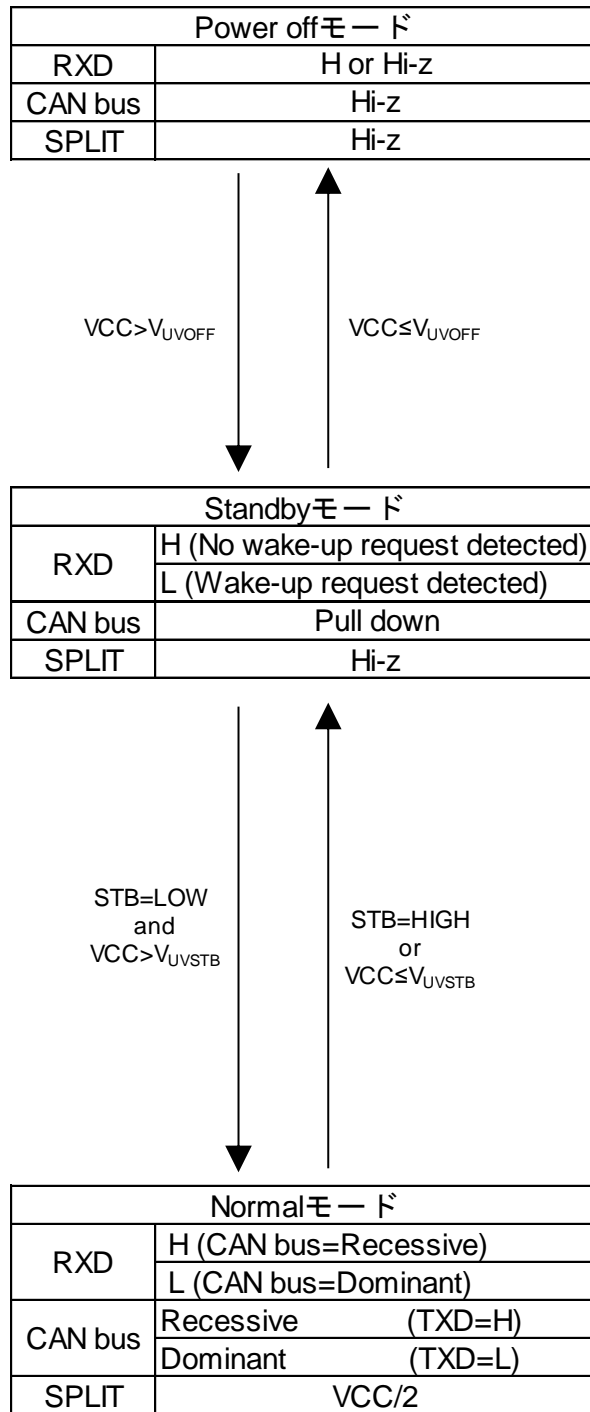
| Power offモード | |
|---|---|
| RXD | H or Hi-z |
| CAN bus | Hi-z |
| SPLIT | Hi-z |

$VCC>V_{UVOFF}$

$VCC\leq V_{UVOFF}$

| Standbyモード | |
|---|---|
| RXD | H (No wake-up request detected) |
| | L (Wake-up request detected) |
| CAN bus | Pull down |
| SPLIT | Hi-z |

STB=LOW and $VCC>V_{UVSTB}$

STB=HIGH or $VCC\leq V_{UVSTB}$

| Normalモード | |
|---|---|
| RXD | H (CAN bus=Recessive) |
| | L (CAN bus=Dominant) |
| CAN bus | Recessive (TXD=H) |
| | Dominant (TXD=L) |
| SPLIT | VCC/2 |